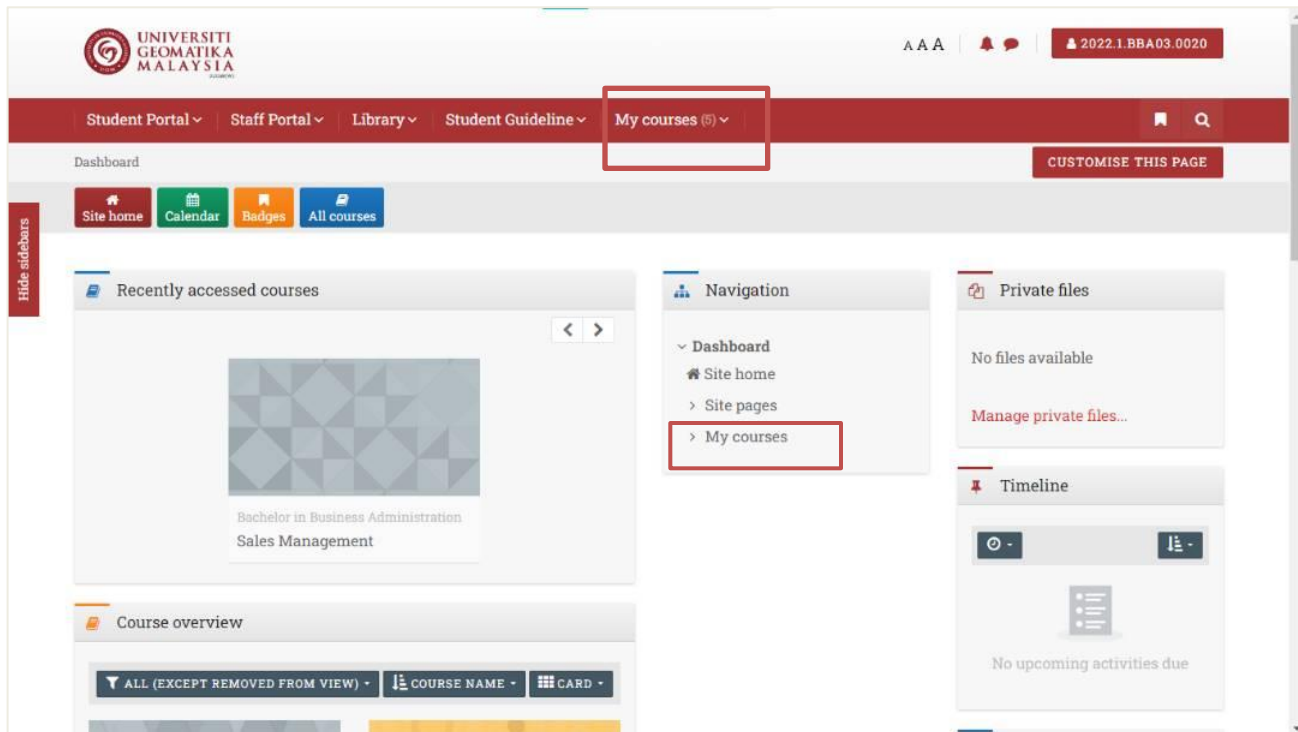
UNIVERSITI GEOMATIKA MALAYSIA

AAA

2022.1.BBA03.0020

Student Portal Staff Portal Library Student Guideline My courses (5)

Dashboard

CUSTOMISE THIS PAGE

Site home Calendar Badges All courses

Hide sidebars

Recently accessed courses

Bachelor in Business Administration
Sales Management

Course overview

ALL (EXCEPT REMOVED FROM VIEW) COURSE NAME CARD

Navigation

Dashboard
Site home
Site pages
My courses

Private files

No files available

Manage private files...

Timeline

No upcoming activities due